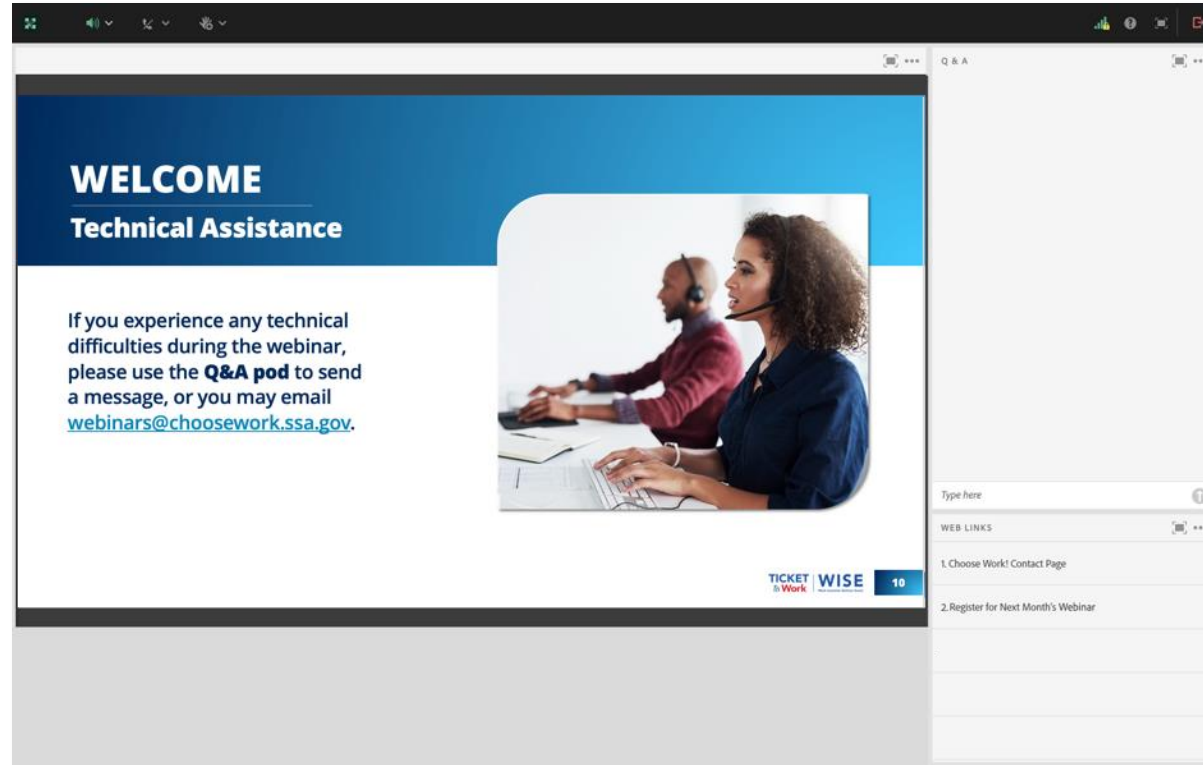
Q & A

WELCOME

Technical Assistance

If you experience any technical difficulties during the webinar, please use the **Q&A pod** to send a message, or you may email webinars@choosework.ssa.gov.

TICKET to Work | WISE

10

Type here

WEB LINKS

1. Choose Work! Contact Page

2. Register for Next Month's Webinar